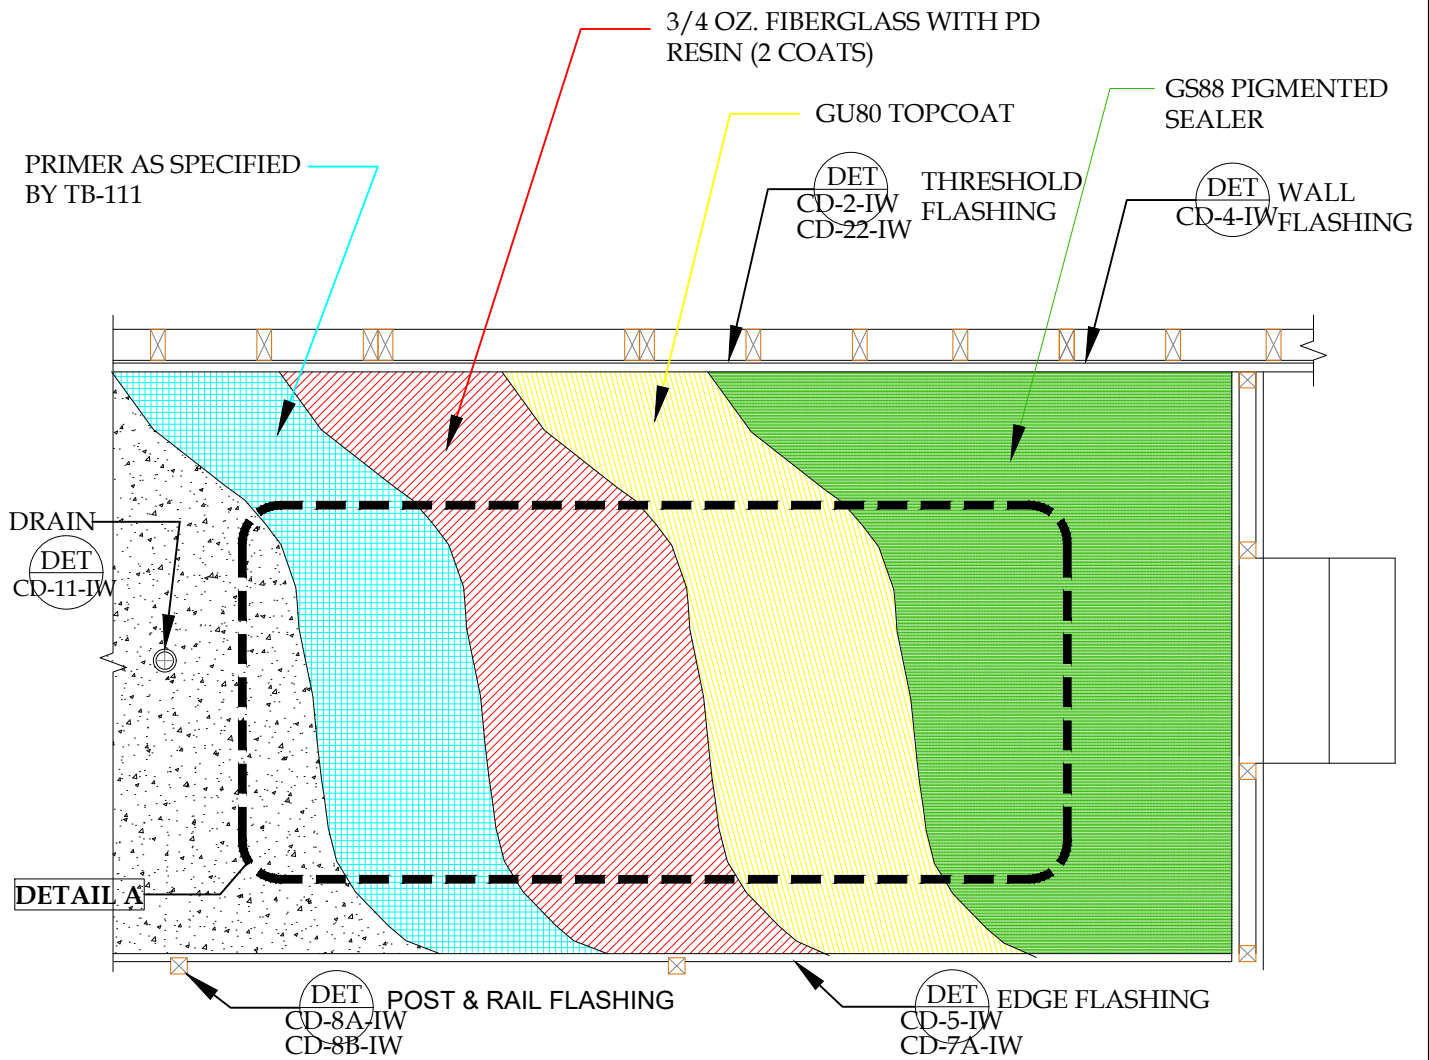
3/4 OZ. FIBERGLASS WITH PD RESIN (2 COATS)

GS88 PIGMENTED SEALER

GU80 TOPCOAT

PRIMER AS SPECIFIED BY TB-111

DET
CD-2-IW
CD-22-IW

THRESHOLD FLASHING

DET
CD-4-IW

WALL FLASHING

DRAIN

DET
CD-11-IW

DETAIL A

DET
CD-8A-IW
CD-8B-IW

POST & RAIL FLASHING

DET
CD-5-IW
CD-7A-IW

EDGE FLASHING